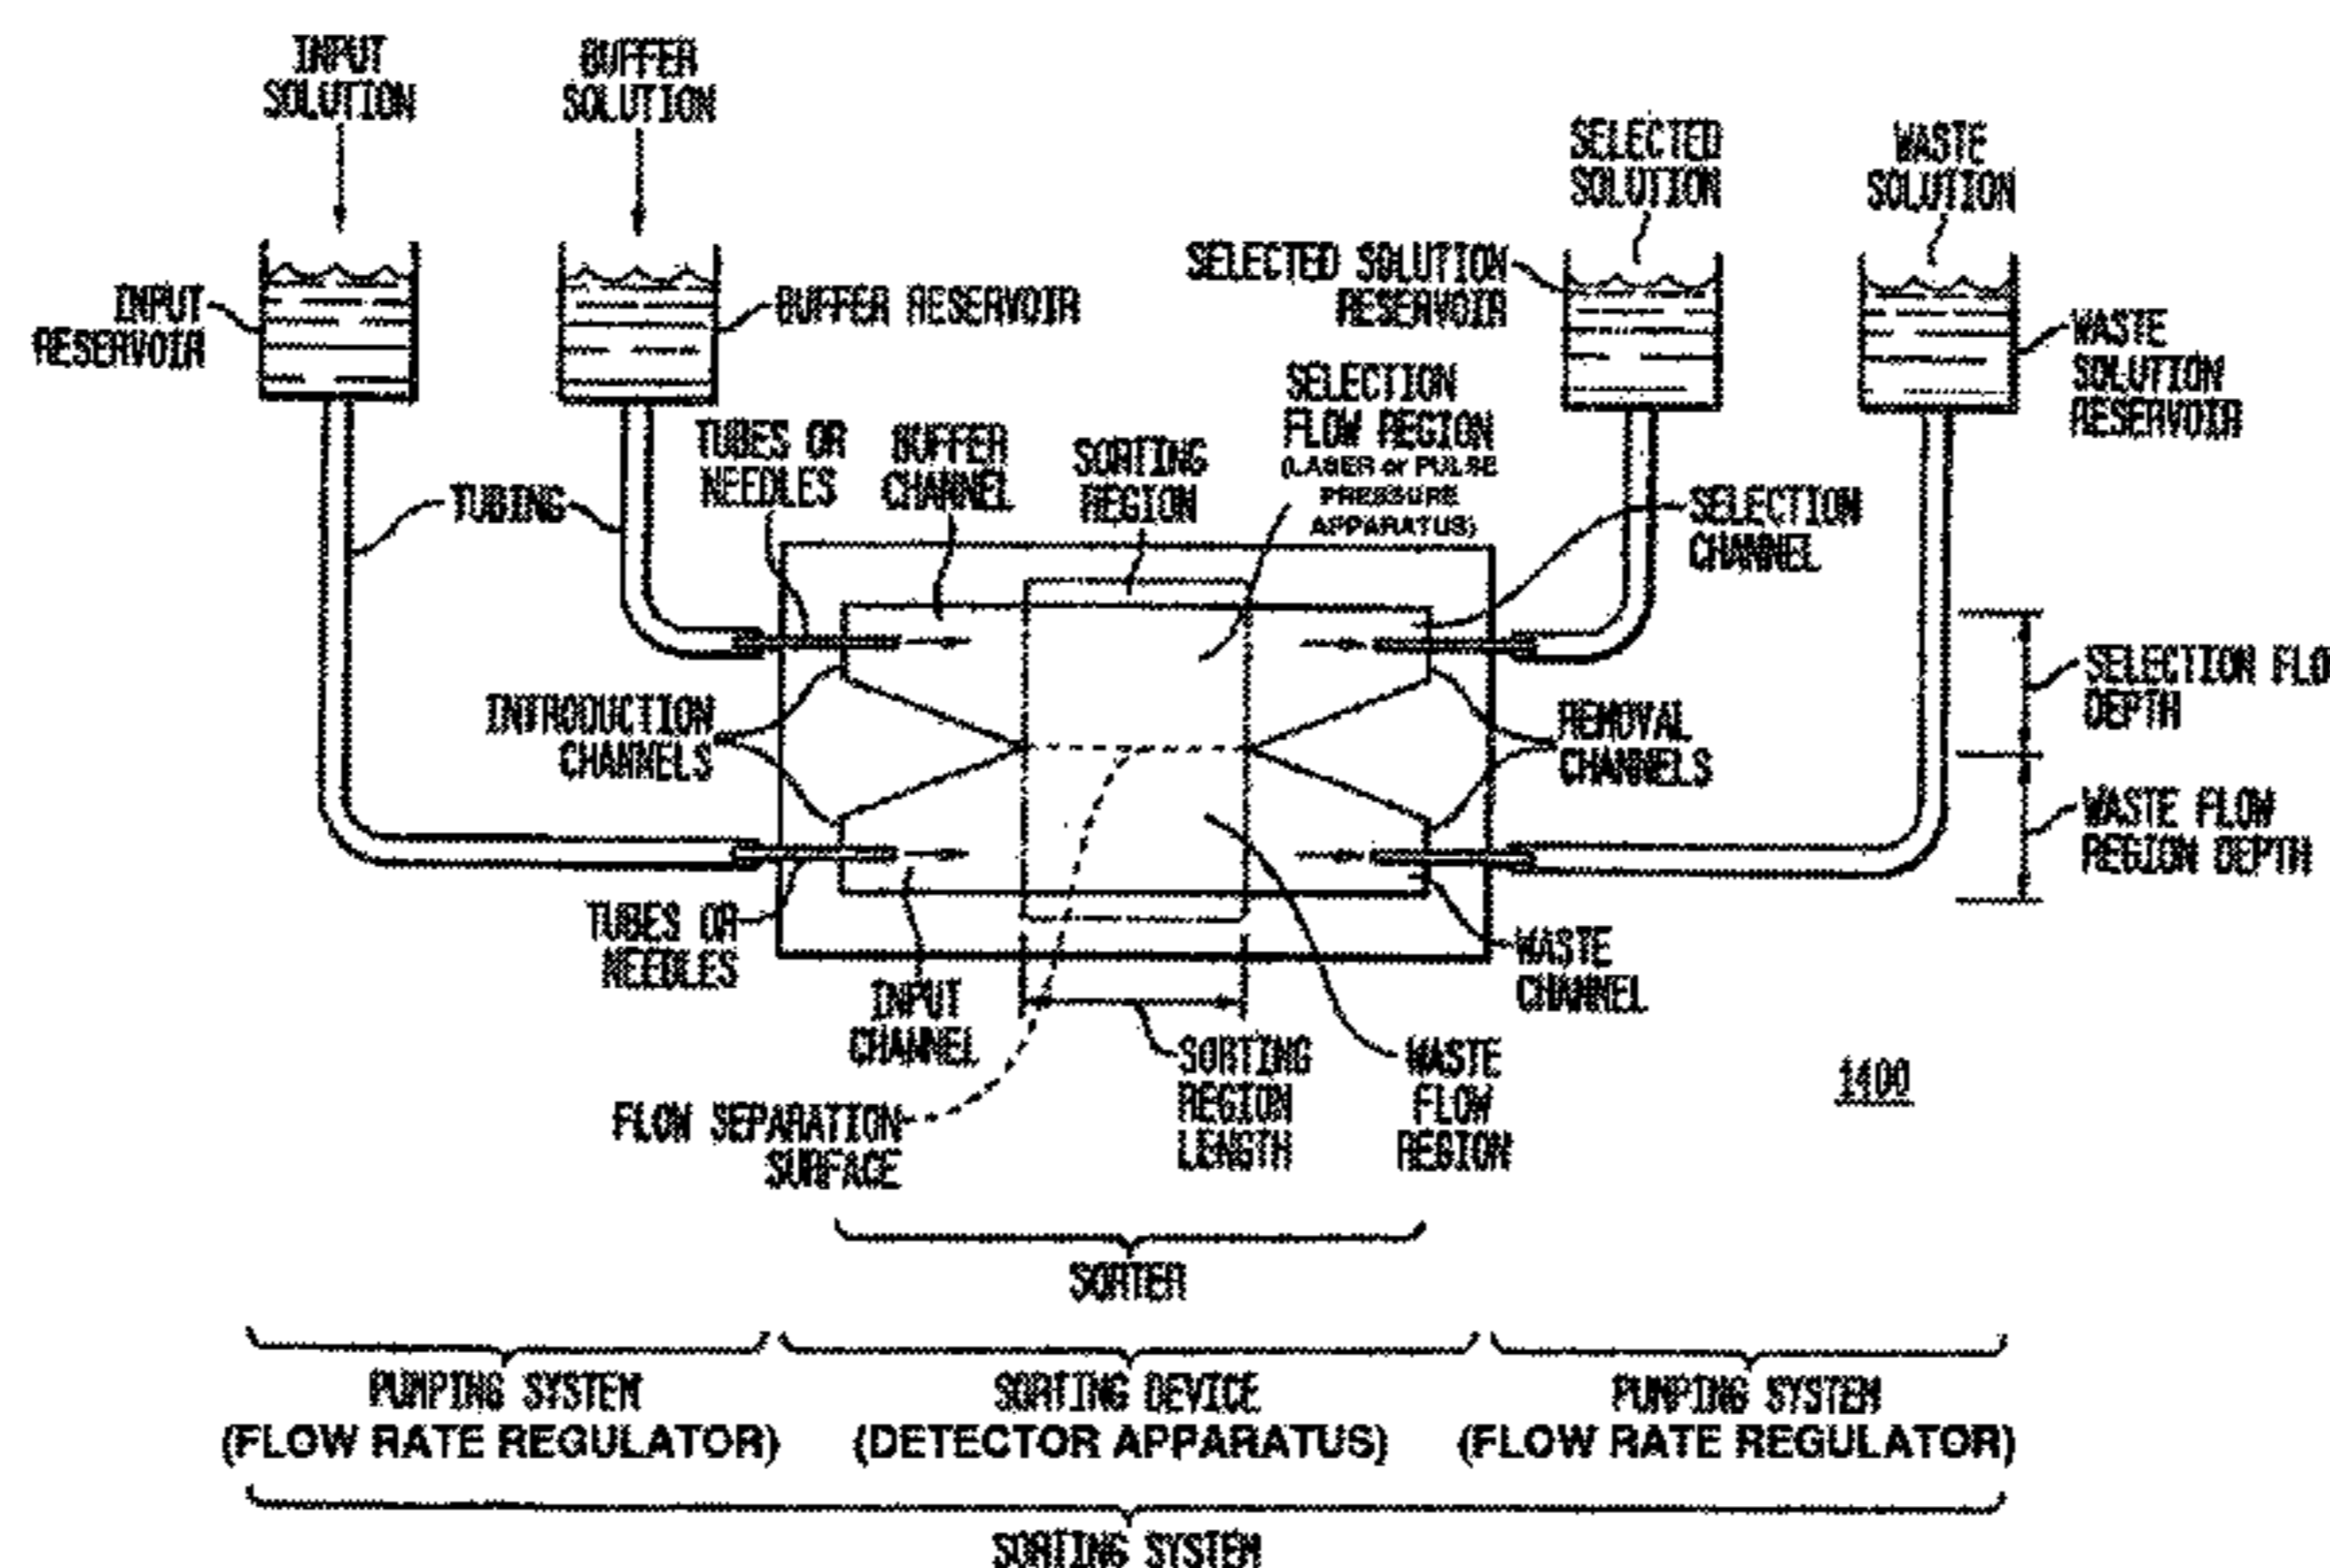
INPUT SOLUTION

BUFFER SOLUTION

SELECTED SOLUTION

WASTE SOLUTION

SELECTED SOLUTION RESERVOIR

INPUT RESERVOIR

BUFFER RESERVOIR

WASTE SOLUTION RESERVOIR

SELECTION FLOW REGION (LASER or PULSE PRESSURE APPARATUS)

TUBES OR NEEDLES

BUFFER CHANNEL

SORTING REGION

TUBING

SELECTION CHANNEL

SELECTION FLO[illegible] DEPTH

INTRODUCTION CHANNELS

REMOVAL CHANNELS

WASTE FLOW REGION DEPTH

TUBES OR NEEDLES

WASTE CHANNEL

INPUT CHANNEL

SORTING REGION LENGTH

WASTE FLOW REGION

1400

FLOW SEPARATION SURFACE

SORTER

PUMPING SYSTEM (FLOW RATE REGULATOR)

SORTING DEVICE (DETECTOR APPARATUS)

PUMPING SYSTEM (FLOW RATE REGULATOR)

SORTING SYSTEM